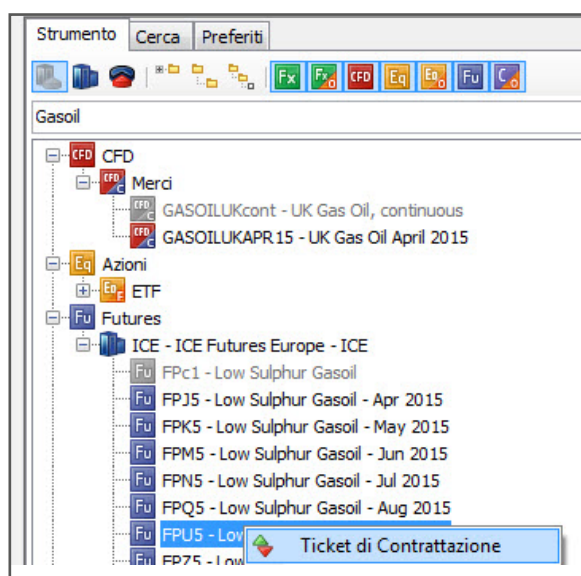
Strumento Cerca Preferiti

Fx Fx CFD Eq Eq Fu C

Gasoil

CFD
CFD Merci
GASOILUKcont - UK Gas Oil, continuous
GASOILUKAPR15 - UK Gas Oil April 2015
Eq Azioni
ETF
Fu Futures
ICE - ICE Futures Europe - ICE
Fu FPc1 - Low Sulphur Gasoil
Fu FPJ5 - Low Sulphur Gasoil - Apr 2015
Fu FPK5 - Low Sulphur Gasoil - May 2015
Fu FPM5 - Low Sulphur Gasoil - Jun 2015
Fu FPN5 - Low Sulphur Gasoil - Jul 2015
Fu FPQ5 - Low Sulphur Gasoil - Aug 2015
Fu FPU5 - Lov
Fu FPZ5 - Low

Ticket di Contrattazione